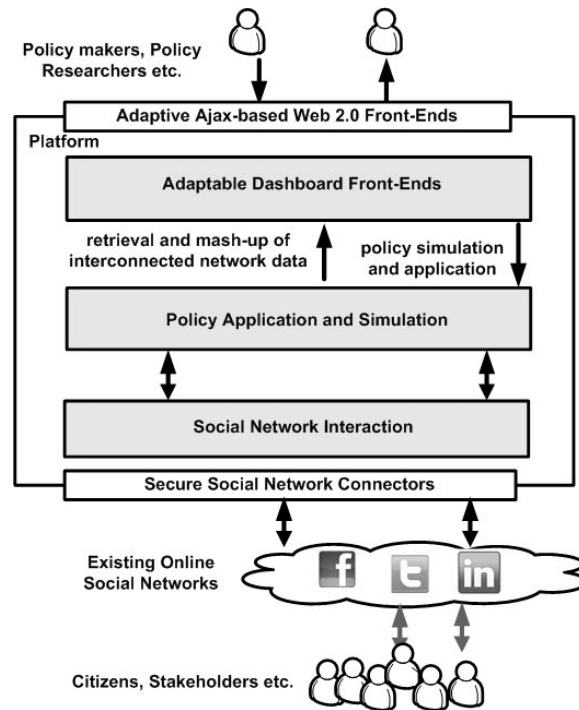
Policy makers, Policy Researchers etc.

Adaptive Ajax-based Web 2.0 Front-Ends

Platform

Adaptable Dashboard Front-Ends

retrieval and mash-up of interconnected network data

policy simulation and application

Policy Application and Simulation

Social Network Interaction

Secure Social Network Connectors

Existing Online Social Networks

f

t

in

Citizens, Stakeholders etc.